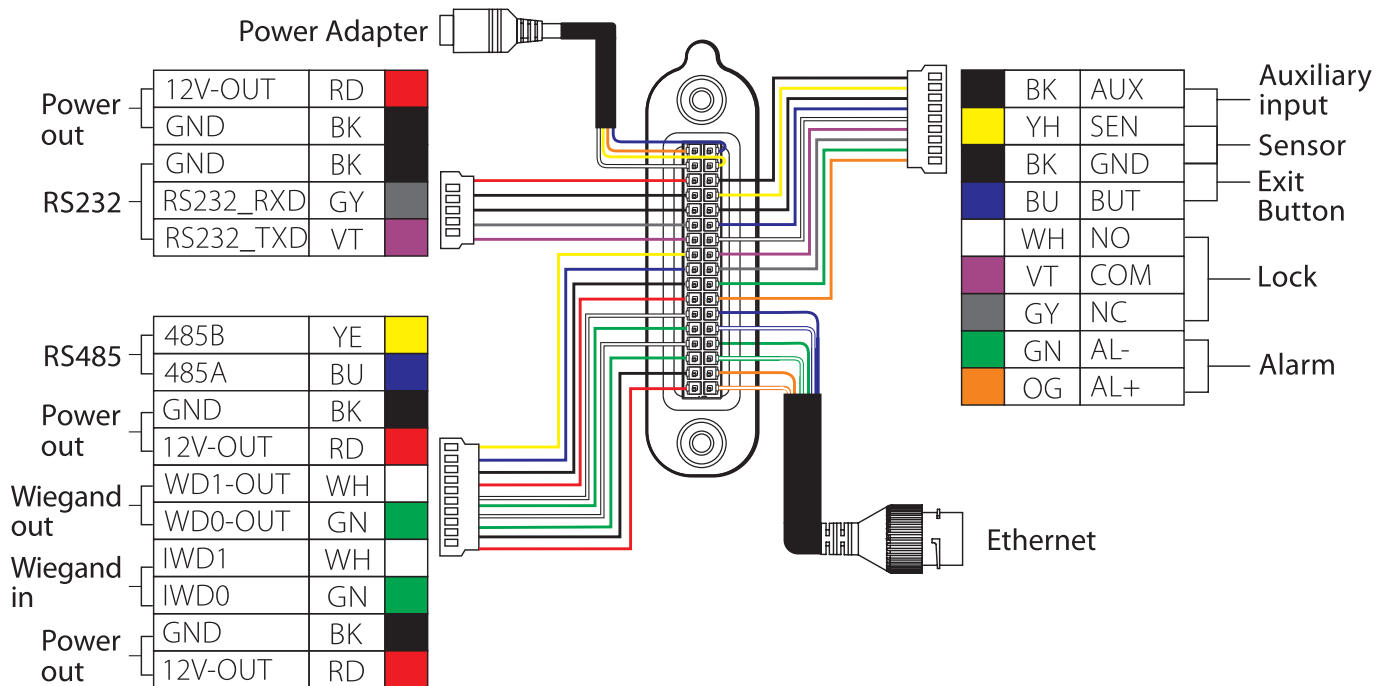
Power Adapter

Power out

| 12V-OUT | RD |
|---|---|
| GND | BK |

RS232

| GND | BK |
|---|---|
| RS232_RXD | GY |
| RS232_TXD | VT |

RS485

| 485B | YE |
|---|---|
| 485A | BU |

Power out

| GND | BK |
|---|---|
| 12V-OUT | RD |

Wiegand out

| WD1-OUT | WH |
|---|---|
| WD0-OUT | GN |

Wiegand in

| IWD1 | WH |
|---|---|
| IWD0 | GN |

Power out

| GND | BK |
|---|---|
| 12V-OUT | RD |

| BK | AUX |
|---|---|
| YH | SEN |
| BK | GND |
| BU | BUT |
| WH | NO |
| VT | COM |
| GY | NC |
| GN | AL- |
| OG | AL+ |

Auxiliary input
Sensor
Exit Button
Lock
Alarm

Ethernet